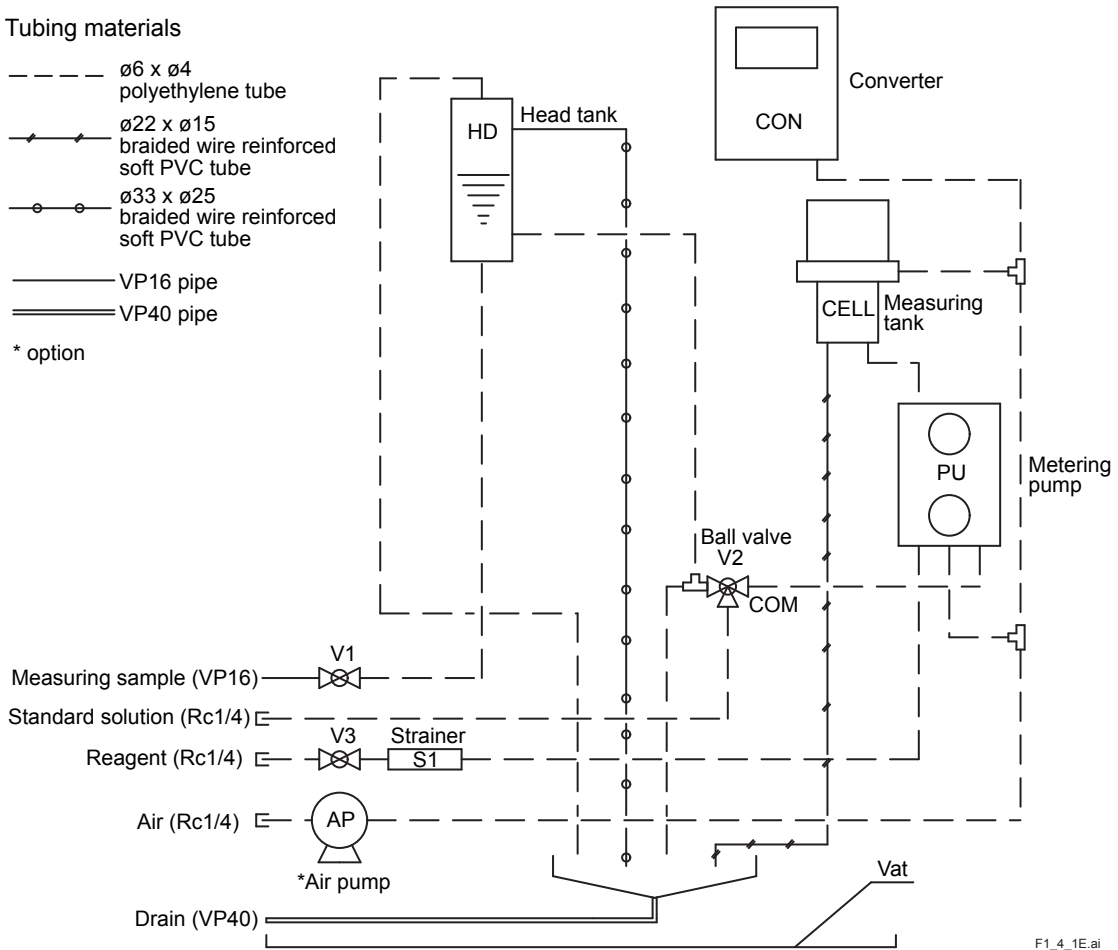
Tubing materials

ø6 x ø4 polyethylene tube

ø22 x ø15 braided wire reinforced soft PVC tube

ø33 x ø25 braided wire reinforced soft PVC tube

VP16 pipe

VP40 pipe

* option

HD

Head tank

CON

Converter

CELL

Measuring tank

PU

Metering pump

Ball valve

V2

COM

V1

Measuring sample (VP16)

Standard solution (Rc1/4)

V3

Strainer

S1

Reagent (Rc1/4)

AP

Air (Rc1/4)

*Air pump

Vat

Drain (VP40)

F1_4_1E.ai